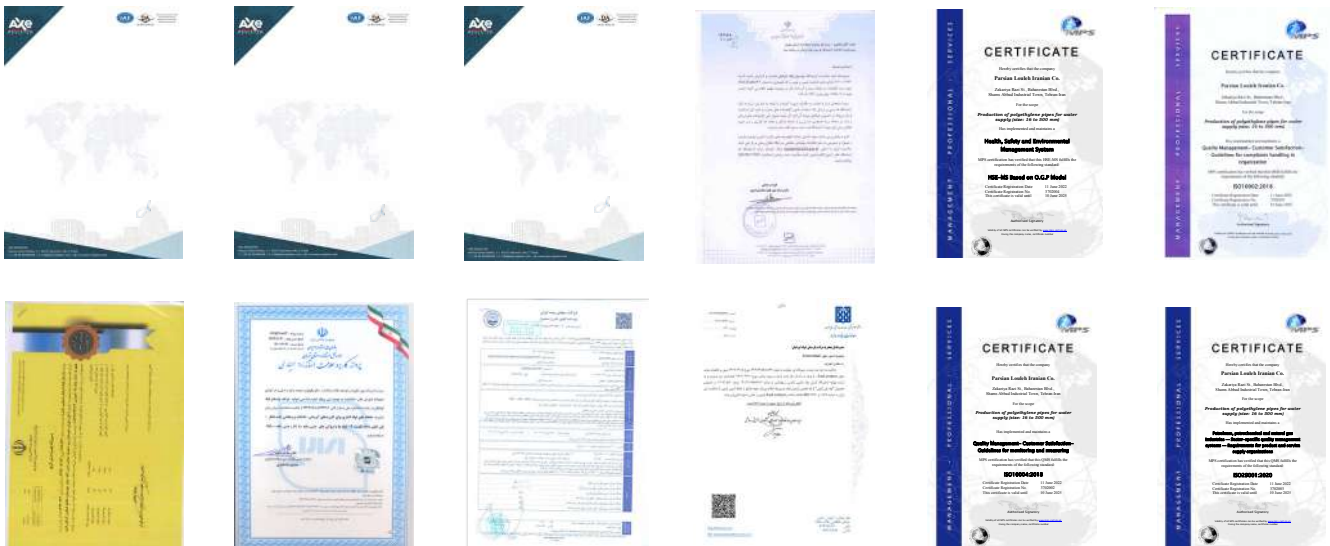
AXE

CERTIFICATE

Hereby certifies that the company

Parsian Loulеh Iranian Co.

For the scope

Production of polyethylene pipes for water supply (size: 16 to 500 mm)

Has implemented and maintains a

Health, Safety and Environmental Management System

HSE-MS Based on O.G.P Model

Certificate Registration Date 11 June 2022
This certificate is valid until 10 June 2025

Authorized Signatory

CERTIFICATE

Parsian Loulеh Iranian Co.

Production of polyethylene pipes for water supply (size: 16 to 500 mm)

Quality Management - Customer Satisfaction - Guidelines for complaints handling in organization

ISO10002:2018

MANAGEMENT · PROFESSIONAL · SERVICES

CERTIFICATE

Hereby certifies that the company

Parsian Loulеh Iranian Co.

For the scope

Production of polyethylene pipes for water supply (size: 16 to 500 mm)

Has implemented and maintains a

Quality Management - Customer Satisfaction - Guidelines for monitoring and measuring

ISO10004:2018

Certificate Registration Date 11 June 2022
This certificate is valid until 10 June 2025

Authorized Signatory

CERTIFICATE

Hereby certifies that the company

Parsian Loulеh Iranian Co.

For the scope

Production of polyethylene pipes for water supply (size: 16 to 500 mm)

Has implemented and maintains a

Petroleum, petrochemical and natural gas industries — Sector-specific quality management systems — Requirements for product and service supply organizations

ISO29001:2020

Certificate Registration Date 11 June 2022
This certificate is valid until 10 June 2025

Authorized Signatory